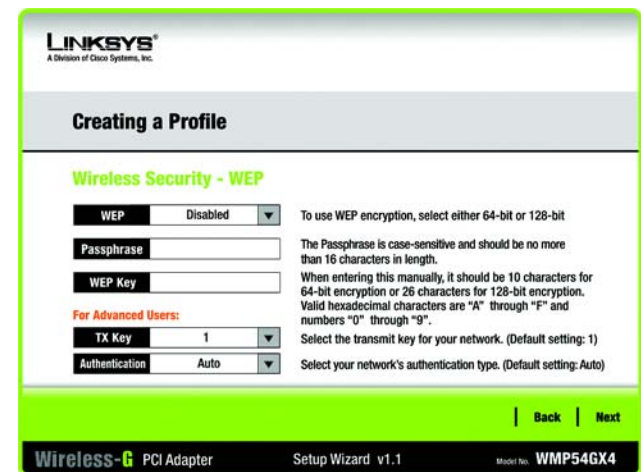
LINKSYS®
A Division of Cisco Systems, Inc.

Creating a Profile

Wireless Security - WEP

WEP Disabled

To use WEP encryption, select either 64-bit or 128-bit

Passphrase

The Passphrase is case-sensitive and should be no more than 16 characters in length.

WEP Key

When entering this manually, it should be 10 characters for 64-bit encryption or 26 characters for 128-bit encryption. Valid hexadecimal characters are "A" through "F" and numbers "0" through "9".

For Advanced Users:

TX Key 1

Select the transmit key for your network. (Default setting: 1)

Authentication Auto

Select your network's authentication type. (Default setting: Auto)

Back Next

Wireless-G PCI Adapter Setup Wizard v1.1 Model No. WMP54GX4